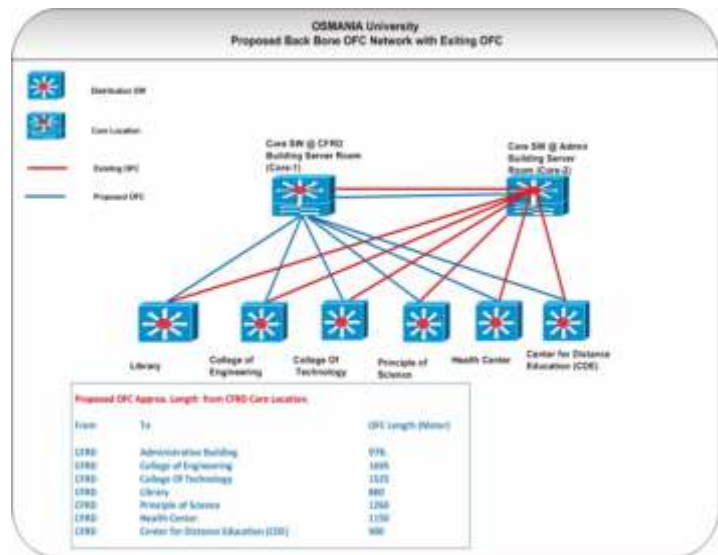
OSMANIA University
Proposed Back Bone OFC Network with Exiting OFC

Distribution SW

Core Location

Existing OFC

Proposed OFC

Core SW @ CFRD Building Server Room (Core-1)

Core SW @ Admin Building Server Room (Core-2)

Library

College of Engineering

College Of Technology

Principle of Science

Health Center

Center for Distance Education (CDE)

Proposed OFC Approx. Length from CFRD Core Location

| From | To | OFC Length (Meter) |
|---|---|---|
| CFRD | Administration Building | 976 |
| CFRD | College of Engineering | 1695 |
| CFRD | College Of Technology | 1525 |
| CFRD | Library | 880 |
| CFRD | Principle of Science | 1260 |
| CFRD | Health Center | 1150 |
| CFRD | Center for Distance Education (CDE) | 900 |